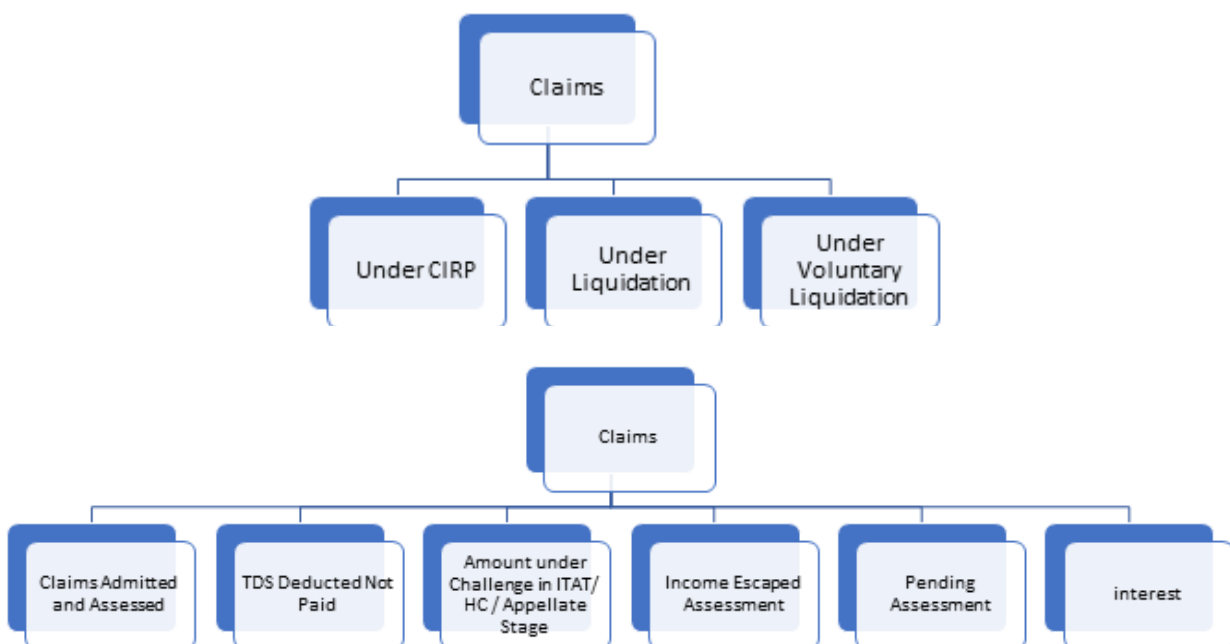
Claims

Under CIRP

Under Liquidation

Under Voluntary Liquidation

Claims

Claims Admitted and Assessed

TDS Deducted Not Paid

Amount under Challenge in ITAT/ HC / Appellate Stage

Income Escaped Assessment

Pending Assessment

interest